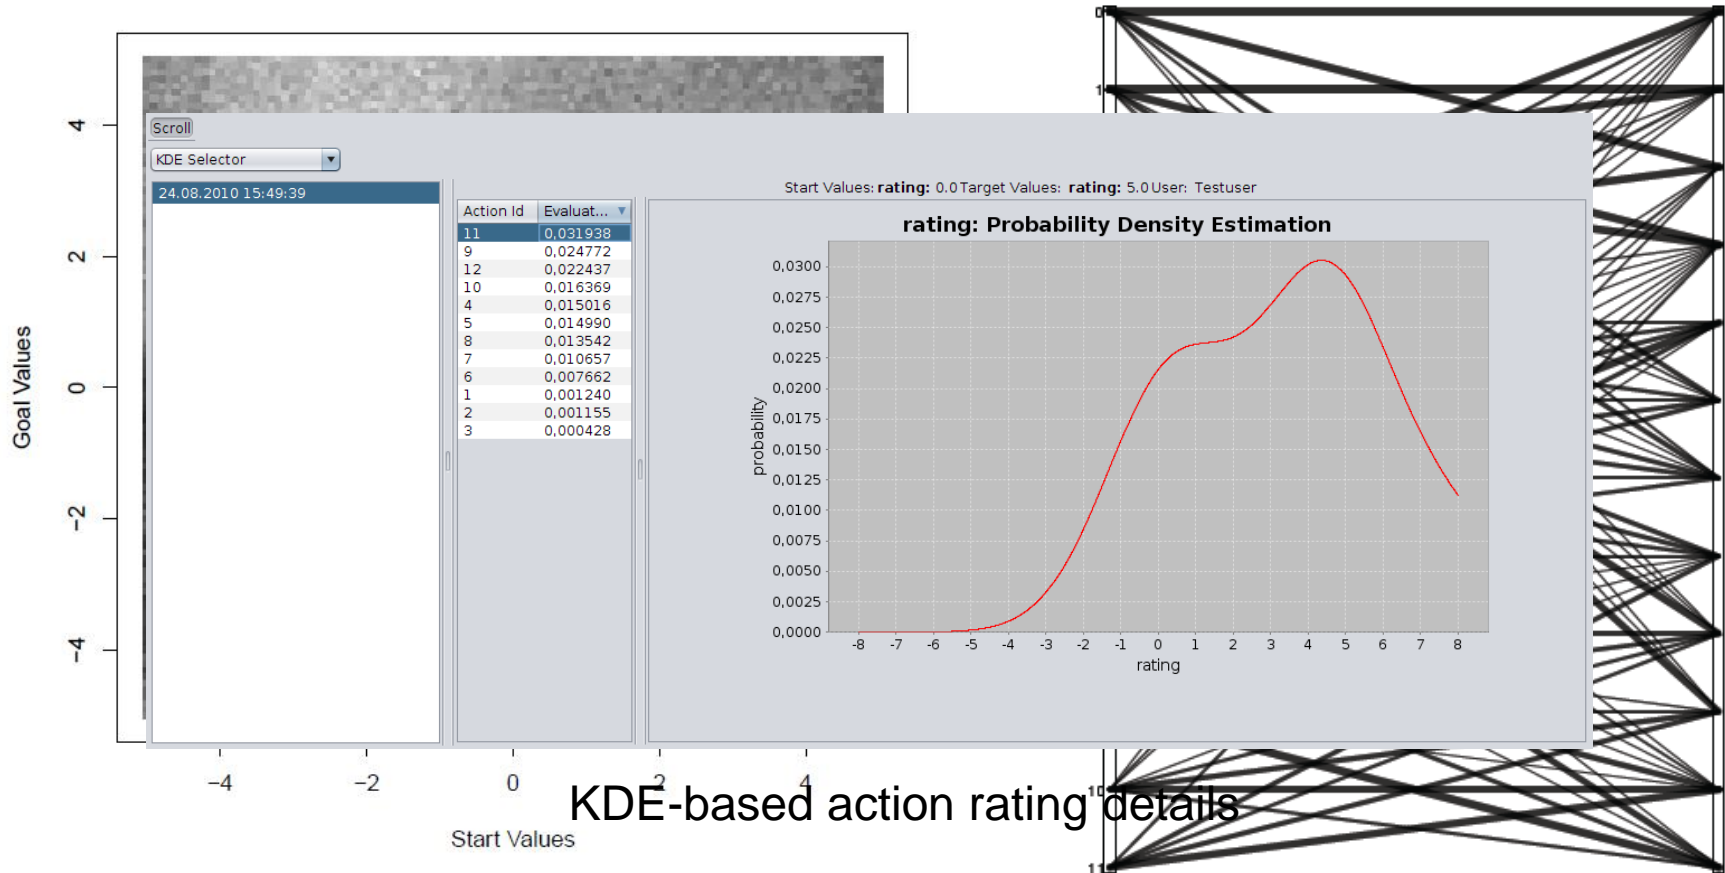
Goal Values

4
2
0
-2
-4

Scroll

KDE Selector

24.08.2010 15:49:39

| Action Id | Evaluat... |
|---|---|
| 11 | 0,031938 |
| 9 | 0,024772 |
| 12 | 0,022437 |
| 10 | 0,016369 |
| 4 | 0,015016 |
| 5 | 0,014990 |
| 8 | 0,013542 |
| 7 | 0,010657 |
| 6 | 0,007662 |
| 1 | 0,001240 |
| 2 | 0,001155 |
| 3 | 0,000428 |

Start Values: **rating:** 0.0 Target Values: **rating:** 5.0 User: Testuser

**rating: Probability Density Estimation**

probability

0,0300
0,0275
0,0250
0,0225
0,0200
0,0175
0,0150
0,0125
0,0100
0,0075
0,0050
0,0025
0,0000

-8 -7 -6 -5 -4 -3 -2 -1 0 1 2 3 4 5 6 7 8

rating

-4 -2 0 2 4

Start Values

KDE-based action rating details